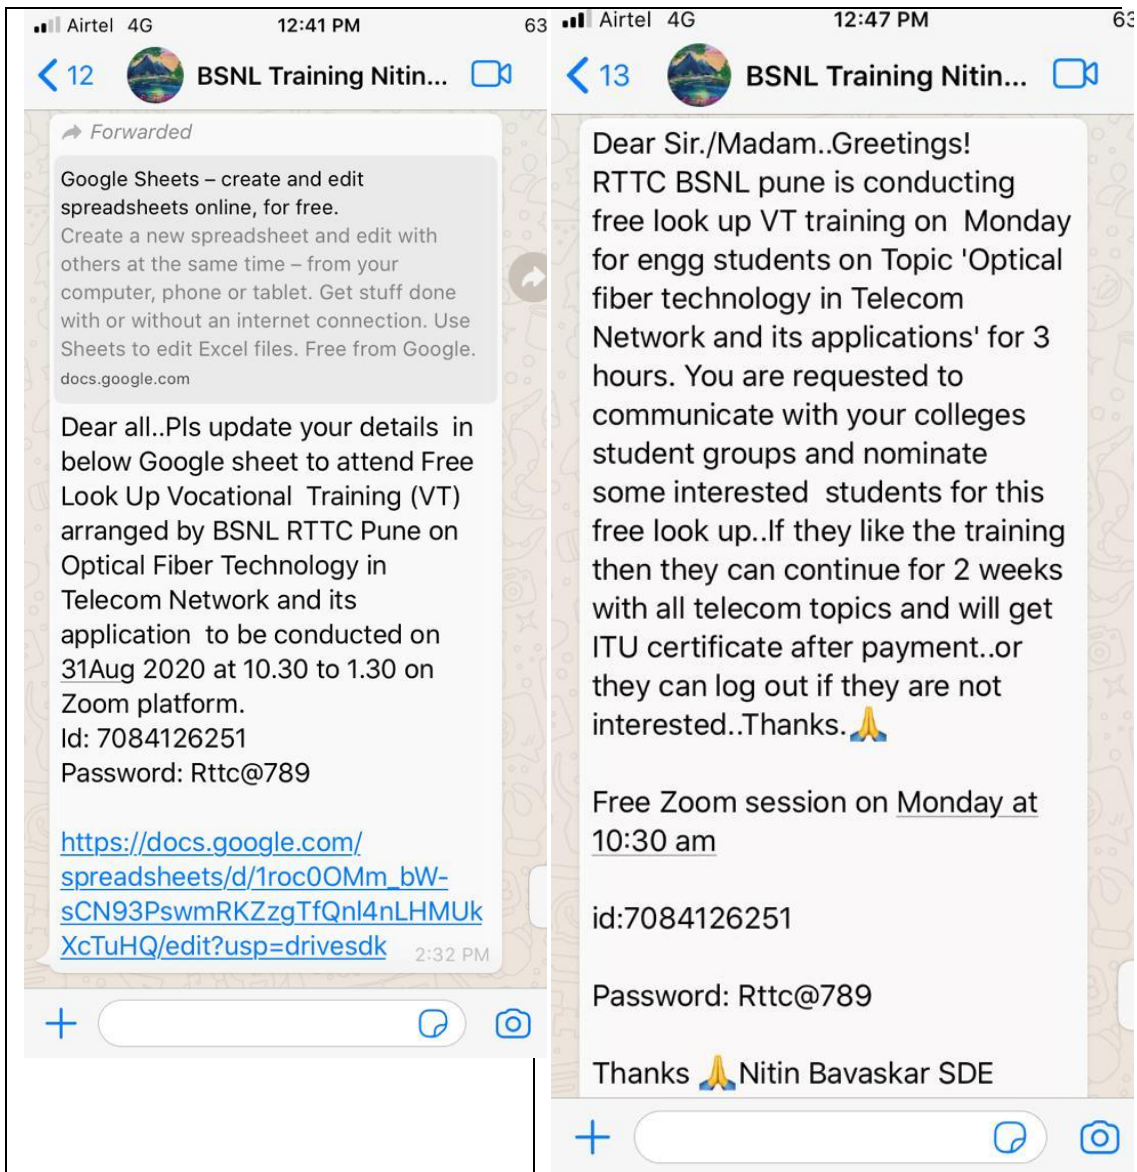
Airtel 4G 12:41 PM 63

12 BSNL Training Nitin...

Forwarded

Google Sheets – create and edit spreadsheets online, for free.
Create a new spreadsheet and edit with others at the same time – from your computer, phone or tablet. Get stuff done with or without an internet connection. Use Sheets to edit Excel files. Free from Google.
docs.google.com

Dear all..Pls update your details in below Google sheet to attend Free Look Up Vocational Training (VT) arranged by BSNL RTTC Pune on Optical Fiber Technology in Telecom Network and its application to be conducted on 31Aug 2020 at 10.30 to 1.30 on Zoom platform.
Id: 7084126251
Password: Rttc@789

https://docs.google.com/spreadsheets/d/1roc0OMm_bW-sCN93PswmRKZzgTfQnl4nLHMUkXcTuHQ/edit?usp=drivesdk 2:32 PM

Airtel 4G 12:47 PM 63

13 BSNL Training Nitin...

Dear Sir./Madam..Greetings!
RTTC BSNL pune is conducting free look up VT training on Monday for engg students on Topic 'Optical fiber technology in Telecom Network and its applications' for 3 hours. You are requested to communicate with your colleges student groups and nominate some interested students for this free look up..If they like the training then they can continue for 2 weeks with all telecom topics and will get ITU certificate after payment..or they can log out if they are not interested..Thanks.🙏

Free Zoom session on Monday at 10:30 am

id:7084126251

Password: Rttc@789

Thanks 🙏Nitin Bavaskar SDE